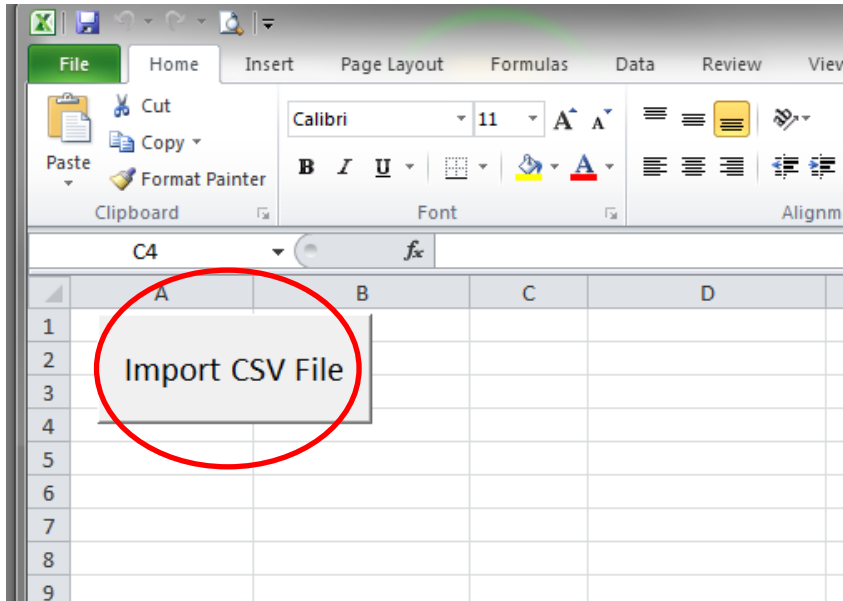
File
Home
Insert
Page Layout
Formulas
Data
Review
View

Paste
Cut
Copy
Format Painter
Clipboard

Calibri
11
B
I
U
A
Font

Alignm

C4
$f_x$

| | A | B | C | D |
|---|---|---|---|---|
| 1 | | | | |
| 2 | | | | |
| 3 | | | | |
| 4 | | | | |
| 5 | | | | |
| 6 | | | | |
| 7 | | | | |
| 8 | | | | |
| 9 | | | | |

Import CSV File